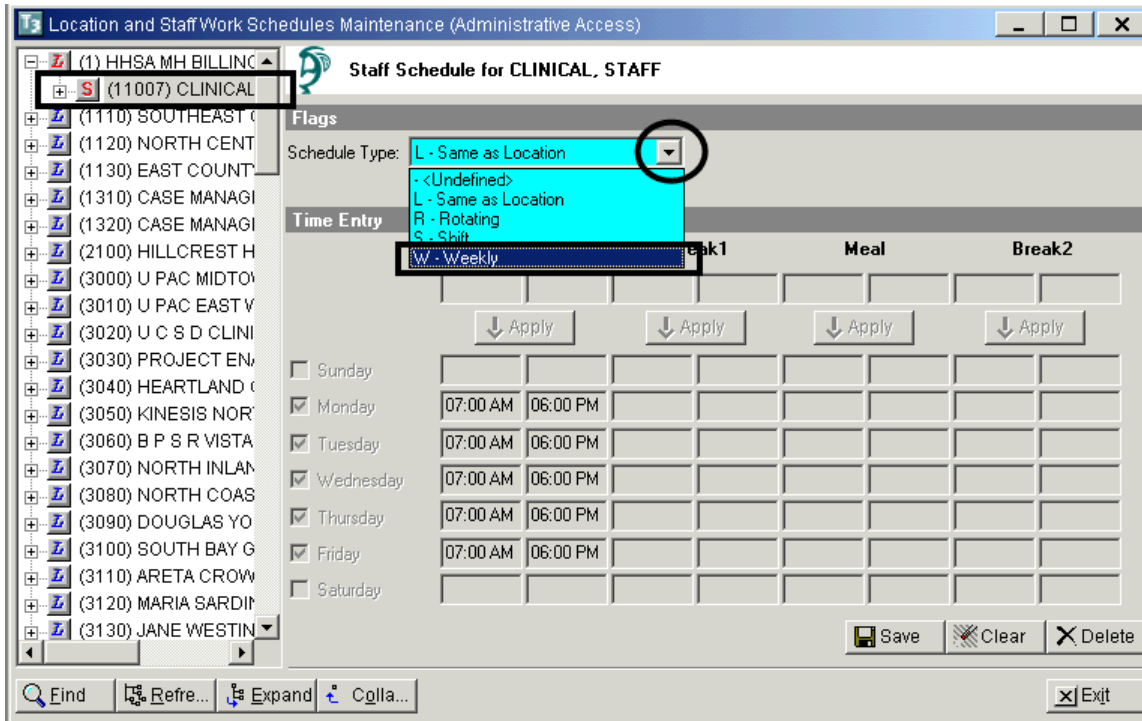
T3 Location and Staff Work Schedules Maintenance (Administrative Access)

L (1) HHSA MH BILLINC
S (11007) CLINICAL
L (1110) SOUTHEAST
L (1120) NORTH CENT
L (1130) EAST COUNT
L (1310) CASE MANAGI
L (1320) CASE MANAGI
L (2100) HILLCREST H
L (3000) U PAC MIDTO
L (3010) U PAC EAST V
L (3020) U C S D CLINI
L (3030) PROJECT EN
L (3040) HEARTLAND
L (3050) KINESIS NOR
L (3060) B P S R VISTA
L (3070) NORTH INLAN
L (3080) NORTH COAS
L (3090) DOUGLAS YO
L (3100) SOUTH BAY G
L (3110) ARETA CROW
L (3120) MARIA SARDII
L (3130) JANE WESTIN

Staff Schedule for CLINICAL, STAFF

Flags

Schedule Type: L - Same as Location

- <Undefined>
L - Same as Location
R - Rotating
S - Shift
W - Weekly

Time Entry

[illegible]eak1 Meal Break2

Apply Apply Apply Apply

| | | | | | | | | |
|---|---|---|---|---|---|---|---|---|
| Sunday | | | | | | | | |
| Monday | 07:00 AM | 06:00 PM | | | | | | |
| Tuesday | 07:00 AM | 06:00 PM | | | | | | |
| Wednesday | 07:00 AM | 06:00 PM | | | | | | |
| Thursday | 07:00 AM | 06:00 PM | | | | | | |
| Friday | 07:00 AM | 06:00 PM | | | | | | |
| Saturday | | | | | | | | |

Save Clear Delete

Find Refre... Expand Colla... Exit